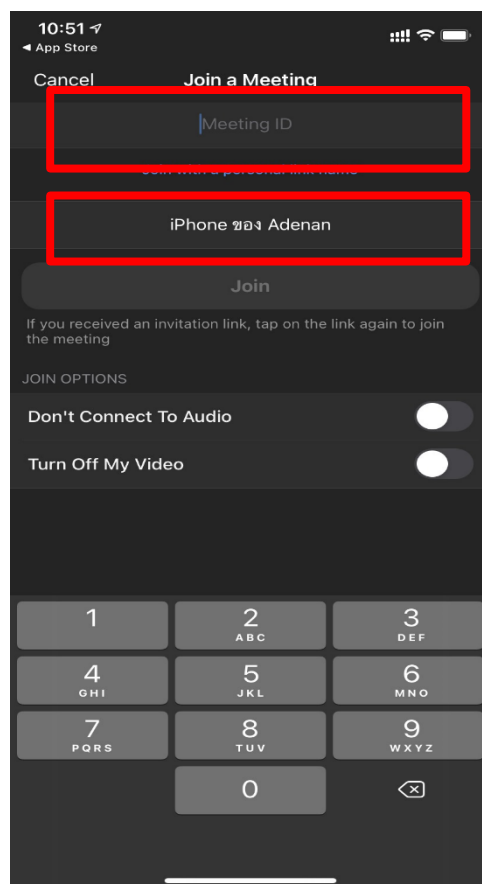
10:51
◀ App Store

Cancel

Join a Meeting

Meeting ID

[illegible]

iPhone ของ Adenan

Join

If you received an invitation link, tap on the link again to join the meeting

JOIN OPTIONS

Don't Connect To Audio

Turn Off My Video

1
2 ABC
3 DEF
4 GHI
5 JKL
6 MNO
7 PQRS
8 TUV
9 WXYZ
0